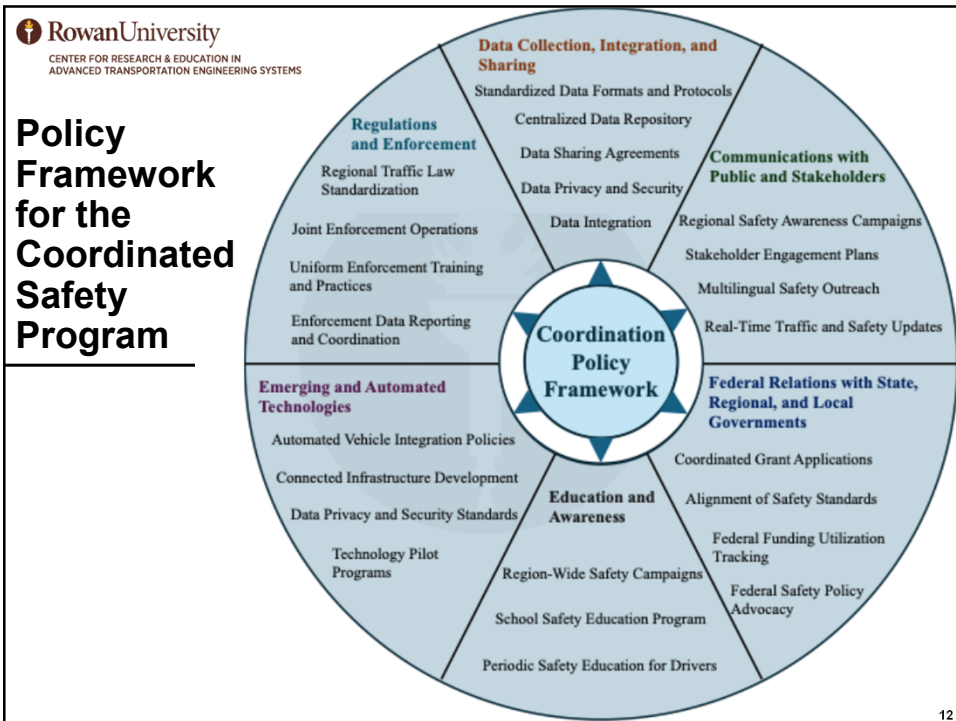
RowanUniversity
CENTER FOR RESEARCH & EDUCATION IN ADVANCED TRANSPORTATION ENGINEERING SYSTEMS

Policy Framework for the Coordinated Safety Program

Data Collection, Integration, and Sharing
Standardized Data Formats and Protocols
Centralized Data Repository
Data Sharing Agreements
Data Privacy and Security
Data Integration

Communications with Public and Stakeholders
Regional Safety Awareness Campaigns
Stakeholder Engagement Plans
Multilingual Safety Outreach
Real-Time Traffic and Safety Updates

Federal Relations with State, Regional, and Local Governments
Coordinated Grant Applications
Alignment of Safety Standards
Federal Funding Utilization Tracking
Federal Safety Policy Advocacy

Education and Awareness
Region-Wide Safety Campaigns
School Safety Education Program
Periodic Safety Education for Drivers

Emerging and Automated Technologies
Automated Vehicle Integration Policies
Connected Infrastructure Development
Data Privacy and Security Standards
Technology Pilot Programs

Regulations and Enforcement
Regional Traffic Law Standardization
Joint Enforcement Operations
Uniform Enforcement Training and Practices
Enforcement Data Reporting and Coordination

Coordination Policy Framework

12